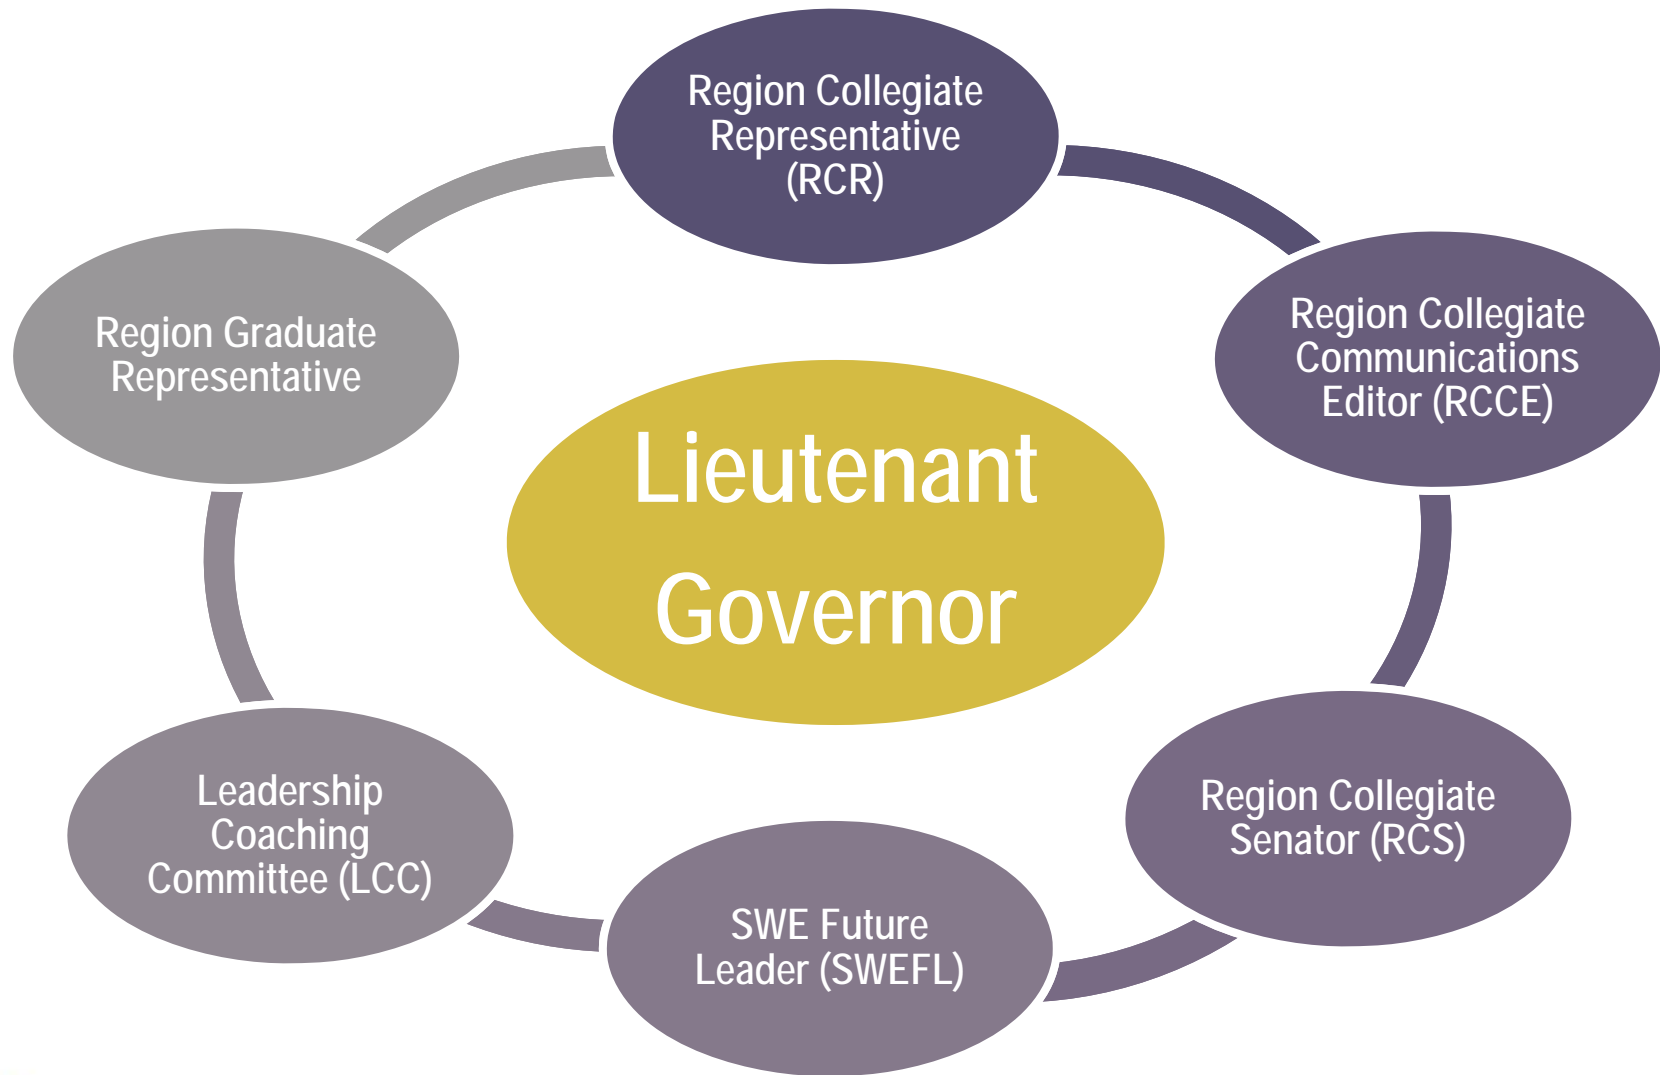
Lieutenant Governor

Region Collegiate Representative (RCR)

Region Collegiate Communications Editor (RCCE)

Region Collegiate Senator (RCS)

SWE Future Leader (SWEFL)

Leadership Coaching Committee (LCC)

Region Graduate Representative